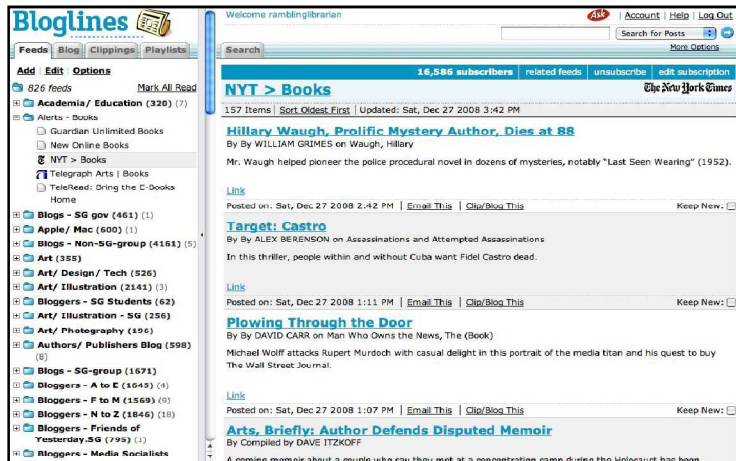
Bloglines

Feeds | Blog | Clippings | Playlists

Add | Edit | Options

826 feeds Mark All Read

Academia/ Education (320) (7)
Alerts - Books
Guardian Unlimited Books
New Online Books
NYT > Books
Telegraph Arts | Books
TeleRead: Dring the E-Books Home
Blogs - SG gov (461) (1)
Apple/ Mac (600) (1)
Blogs - Non-SG-group (4161) (5)
Art (355)
Art/ Design/ Tech (526)
Art/ Illustration (2141) (3)
Bloggers - SG Students (62)
Art/ Illustration - SG (256)
Art/ Photography (196)
Authors/ Publishers Blog (598) (8)
Blogs - SG-group (1671)
Bloggers - A to E (1645) (4)
Bloggers - F to M (1569) (9)
Bloggers - N to Z (1846) (18)
Bloggers - Friends of Yesterday.SG (795) (1)
Bloggers - Media Socialists

Welcome ramblinglibrarian

Ask | Account | Help | Log Out

Search for Posts

More Options

Search

16,586 subscribers | related feeds | unsubscribe | edit subscription

NYT > Books

The New York Times

157 Items | Sort Oldest First | Updated: Sat, Dec 27 2008 3:42 PM

Hillary Waugh, Prolific Mystery Author, Dies at 88
By By WILLIAM GRIMES on Waugh, Hillary

Mr. Waugh helped pioneer the police procedural novel in dozens of mysteries, notably "Last Seen Wearing" (1952).

Link
Posted on: Sat, Dec 27 2008 2:42 PM | Email This | Clip/Blog This Keep New:

Target: Castro
By By ALEX BERENSON on Assassinations and Attempted Assassinations

In this thriller, people within and without Cuba want Fidel Castro dead.

Link
Posted on: Sat, Dec 27 2008 1:11 PM | Email This | Clip/Blog This Keep New:

Plowing Through the Door
By By DAVID CARR on Man Who Owns the News, The (Book)

Michael Wolff attacks Rupert Murdoch with casual delight in this portrait of the media titan and his quest to buy The Wall Street Journal.

Link
Posted on: Sat, Dec 27 2008 1:07 PM | Email This | Clip/Blog This Keep New:

Arts, Briefly: Author Defends Disputed Memoir
By Compiled by DAVE ITZKOFF

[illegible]